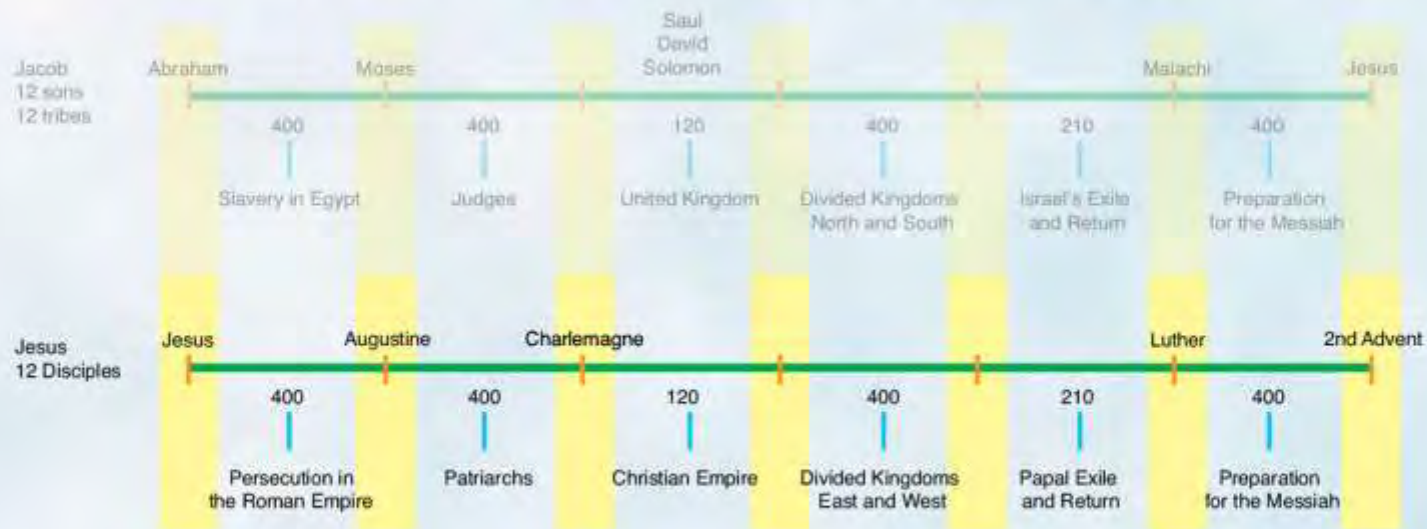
Jacob
12 sons
12 tribes

Abraham

Moses

Saul
David
Solomon

Malachi

Jesus

400
Slavery in Egypt

400
Judges

120
United Kingdom

400
Divided Kingdoms
North and South

210
Israel's Exile
and Return

400
Preparation
for the Messiah

Jesus
12 Disciples

Jesus

Augustine

Charlemagne

Luther

2nd Advent

400
Persecution in
the Roman Empire

400
Patriarchs

120
Christian Empire

400
Divided Kingdoms
East and West

210
Papal Exile
and Return

400
Preparation
for the Messiah